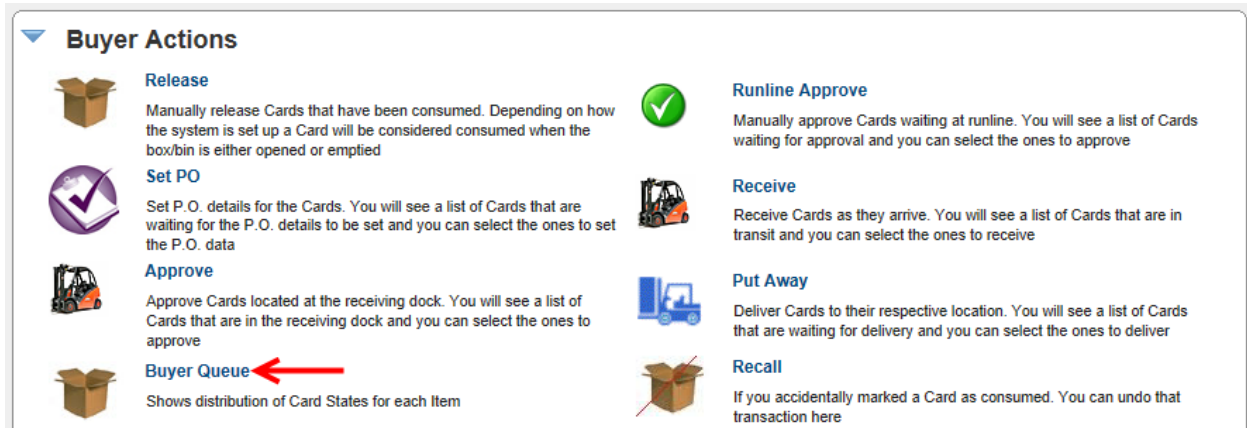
Buyer Actions

Release

Manually release Cards that have been consumed. Depending on how the system is set up a Card will be considered consumed when the box/bin is either opened or emptied

Set PO

Set P.O. details for the Cards. You will see a list of Cards that are waiting for the P.O. details to be set and you can select the ones to set the P.O. data

Approve

Approve Cards located at the receiving dock. You will see a list of Cards that are in the receiving dock and you can select the ones to approve

Buyer Queue

Shows distribution of Card States for each Item

Runline Approve

Manually approve Cards waiting at runline. You will see a list of Cards waiting for approval and you can select the ones to approve

Receive

Receive Cards as they arrive. You will see a list of Cards that are in transit and you can select the ones to receive

Put Away

Deliver Cards to their respective location. You will see a list of Cards that are waiting for delivery and you can select the ones to deliver

Recall

If you accidentally marked a Card as consumed. You can undo that transaction here